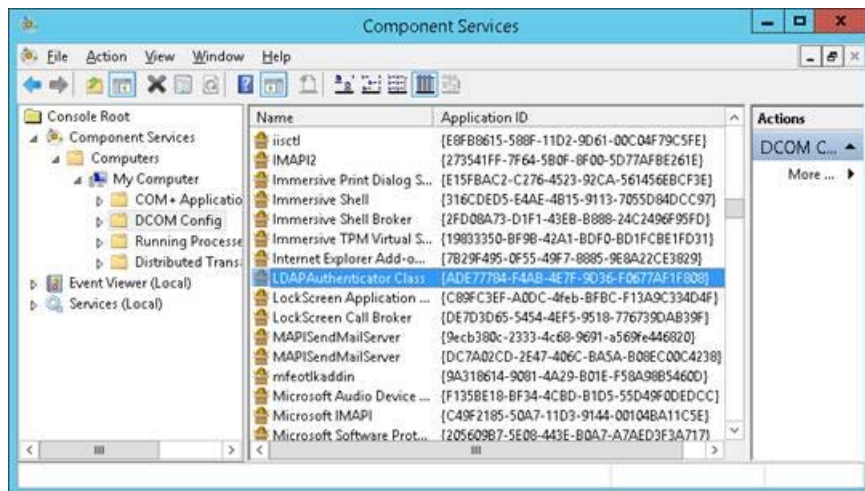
Component Services

File Action View Window Help

Console Root
Component Services
Computers
My Computer
COM+ Applicatio
DCOM Config
Running Processe
Distributed Trans
Event Viewer (Local)
Services (Local)

| Name | Application ID |
|---|---|
| iisctl | {E8FB8615-588F-11D2-9D61-00C04F79C5FE} |
| IMAPI2 | {273541FF-7F64-5B0F-8F00-5D77AFBE261E} |
| Immersive Print Dialog S... | {E15FBAC2-C276-4523-92CA-561456EBCF3E} |
| Immersive Shell | {316CDED5-E4AE-4B15-9113-7055D84DCC97} |
| Immersive Shell Broker | {2FD08A73-D1F1-43EB-B888-24C2496F95FD} |
| Immersive TPM Virtual S... | {19833350-BF9B-42A1-BDF0-BD1FCBE1FD31} |
| Internet Explorer Add-o... | {7B29F495-0F55-49F7-8885-9E8A22CE3829} |
| LDAPAuthenticator Class | {ADE77784-F4AB-4E7F-9D36-F0677AF1F808} |
| LockScreen Application ... | {C89FC3EF-A0DC-4feb-BFBC-F13A9C334D4F} |
| LockScreen Call Broker | {DE7D3D65-5454-4EF5-9518-776739DAB39F} |
| MAPISendMailServer | {9ecb380c-2333-4c68-9691-a569fe446820} |
| MAPISendMailServer | {DC7A02CD-2E47-406C-BA5A-B08EC00C4238} |
| mfeotlkaddin | {9A318614-9081-4A29-B01E-F58A98B5460D} |
| Microsoft Audio Device ... | {F135BE18-BF34-4CBD-B1D5-55D49F0DEDCC} |
| Microsoft IMAPI | {C49F2185-50A7-11D3-9144-00104BA11C5E} |
| Microsoft Software Prot... | {205609B7-5E08-443E-B0A7-A7AED3F3A717} |

Actions
DCOM C...
More ...